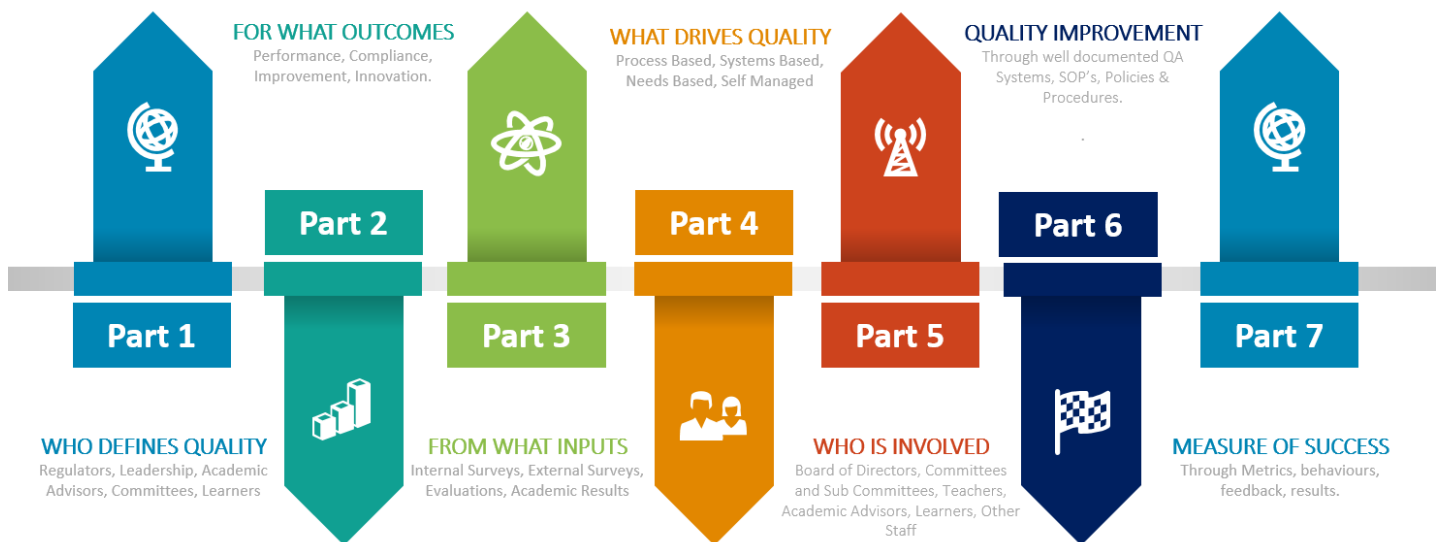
Part 1

WHO DEFINES QUALITY
Regulators, Leadership, Academic Advisors, Committees, Learners

FOR WHAT OUTCOMES
Performance, Compliance, Improvement, Innovation.

Part 2

Part 3

FROM WHAT INPUTS
Internal Surveys, External Surveys, Evaluations, Academic Results

WHAT DRIVES QUALITY
Process Based, Systems Based, Needs Based, Self Managed

Part 4

Part 5

WHO IS INVOLVED
Board of Directors, Committees and Sub Committees, Teachers, Academic Advisors, Learners, Other Staff

QUALITY IMPROVEMENT
Through well documented QA Systems, SOP's, Policies & Procedures.

Part 6

Part 7

MEASURE OF SUCCESS
Through Metrics, behaviours, feedback, results.